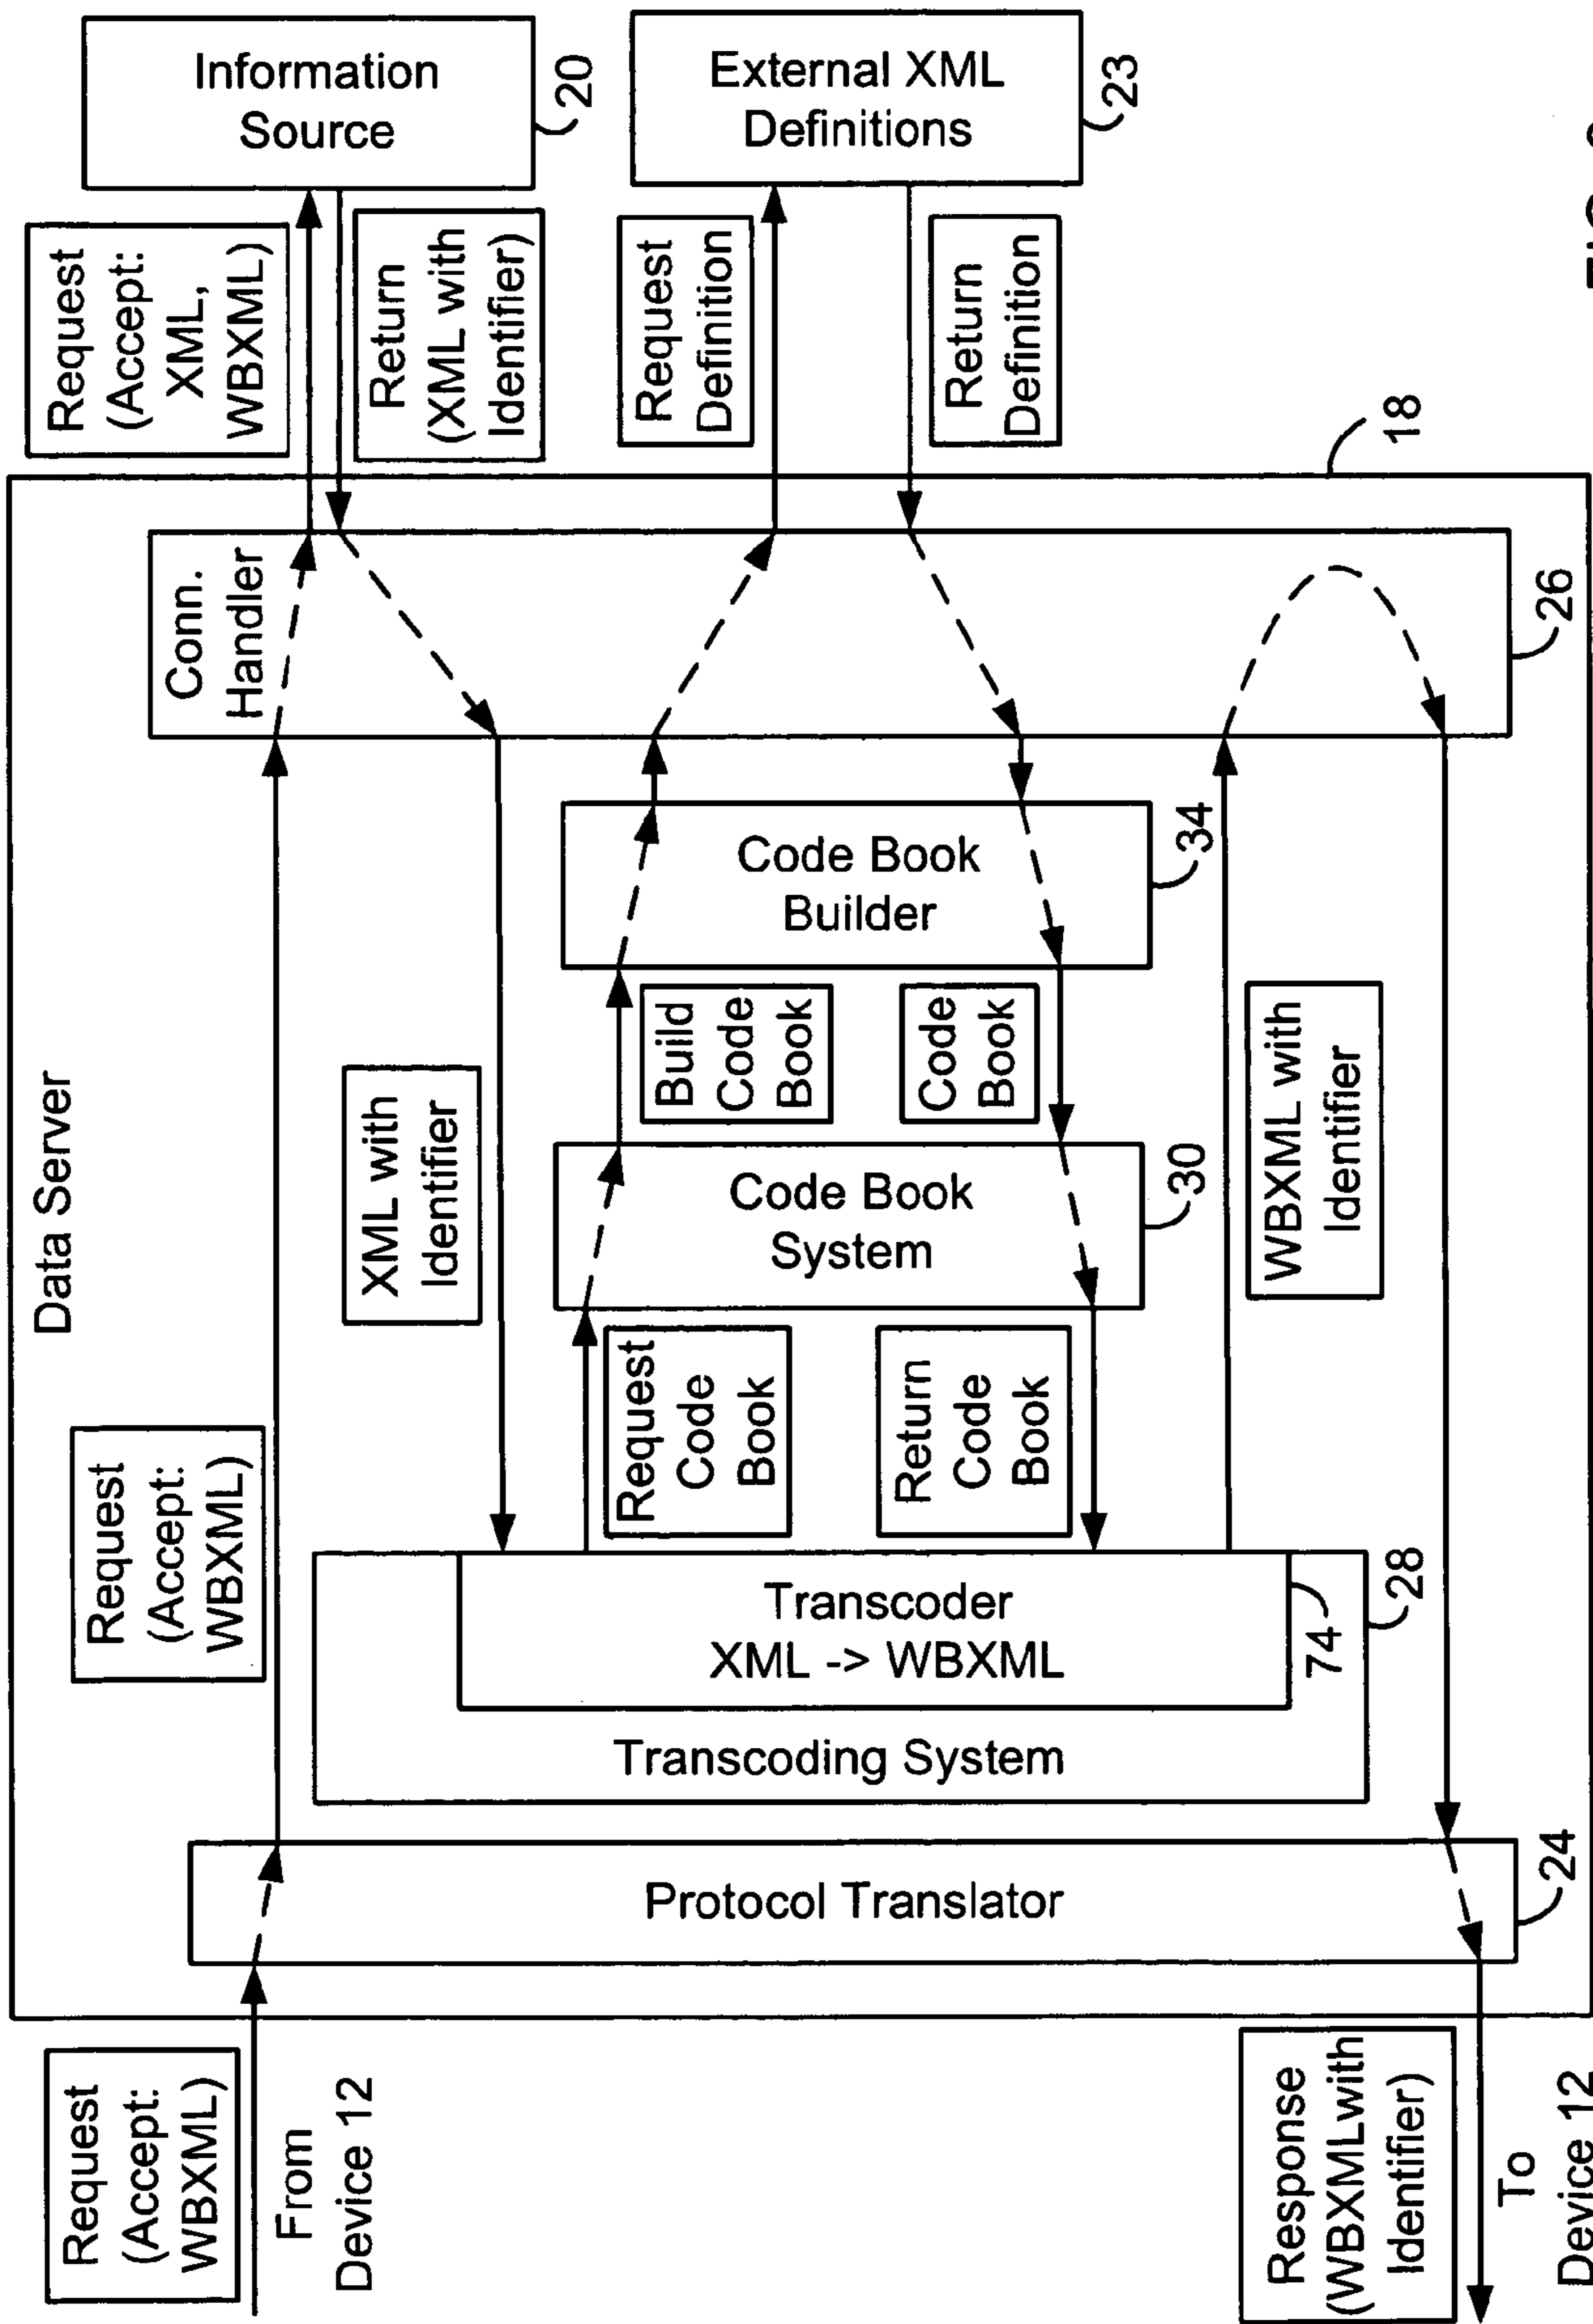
Information Source
20

External XML Definitions
23

Request (Accept: XML, WBXML)

Return (XML with Identifier)

Request Definition

Return Definition

18

Data Server

Conn. Handler
26

Code Book Builder
34

Build Code Book

Code Book

XML with Identifier

WBXML with Identifier

Code Book System
30

Request Code Book

Return Code Book

Request (Accept: WBXML)

Transcoder
XML -> WBXML
74

Transcoding System
28

Protocol Translator
24

Request (Accept: WBXML)

From Device 12

Response (WBXMLwith Identifier)

To Device 12